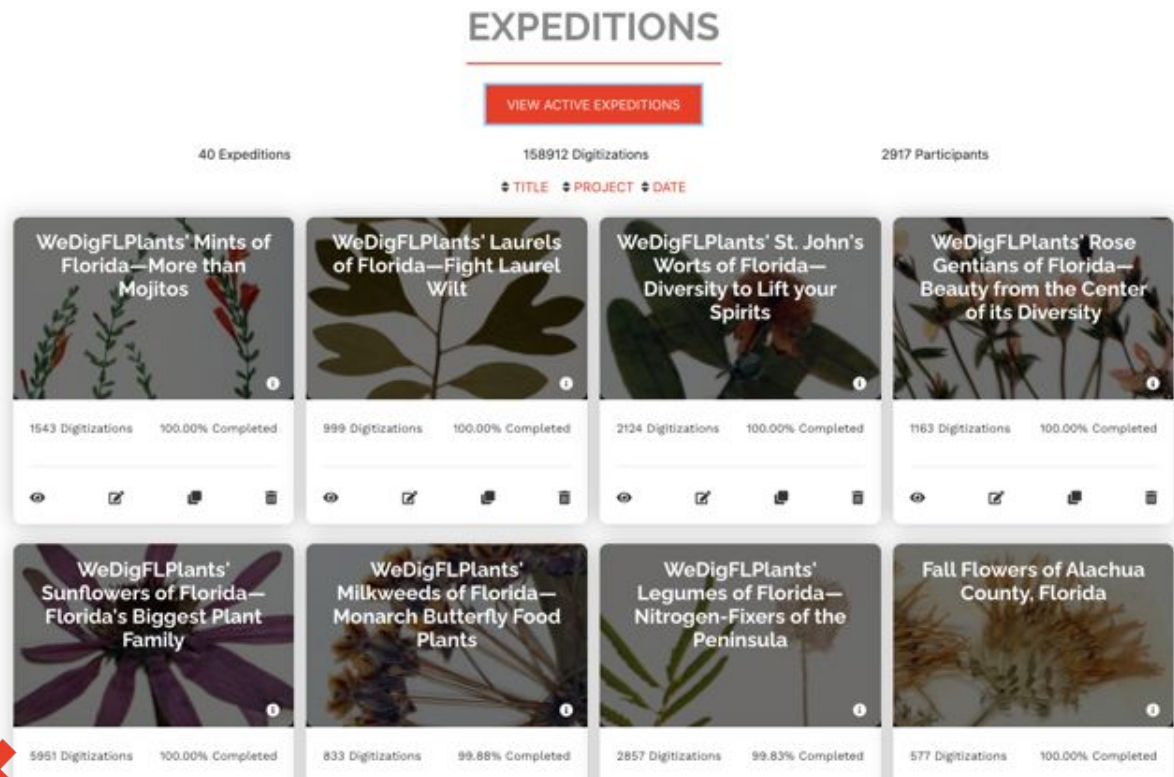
EXPEDITIONS

VIEW ACTIVE EXPEDITIONS

40 Expeditions

158912 Digitizations

2917 Participants

TITLE PROJECT DATE

WeDigFLPlants' Mints of Florida—More than Mojitos

1543 Digitizations 100.00% Completed

WeDigFLPlants' Laurels of Florida—Fight Laurel Wilt

999 Digitizations 100.00% Completed

WeDigFLPlants' St. John's Worts of Florida—Diversity to Lift your Spirits

2124 Digitizations 100.00% Completed

WeDigFLPlants' Rose Gentians of Florida—Beauty from the Center of its Diversity

1163 Digitizations 100.00% Completed

WeDigFLPlants' Sunflowers of Florida—Florida's Biggest Plant Family

5951 Digitizations 100.00% Completed

WeDigFLPlants' Milkweeds of Florida—Monarch Butterfly Food Plants

833 Digitizations 99.88% Completed

WeDigFLPlants' Legumes of Florida—Nitrogen-Fixers of the Peninsula

2857 Digitizations 99.83% Completed

Fall Flowers of Alachua County, Florida

577 Digitizations 100.00% Completed